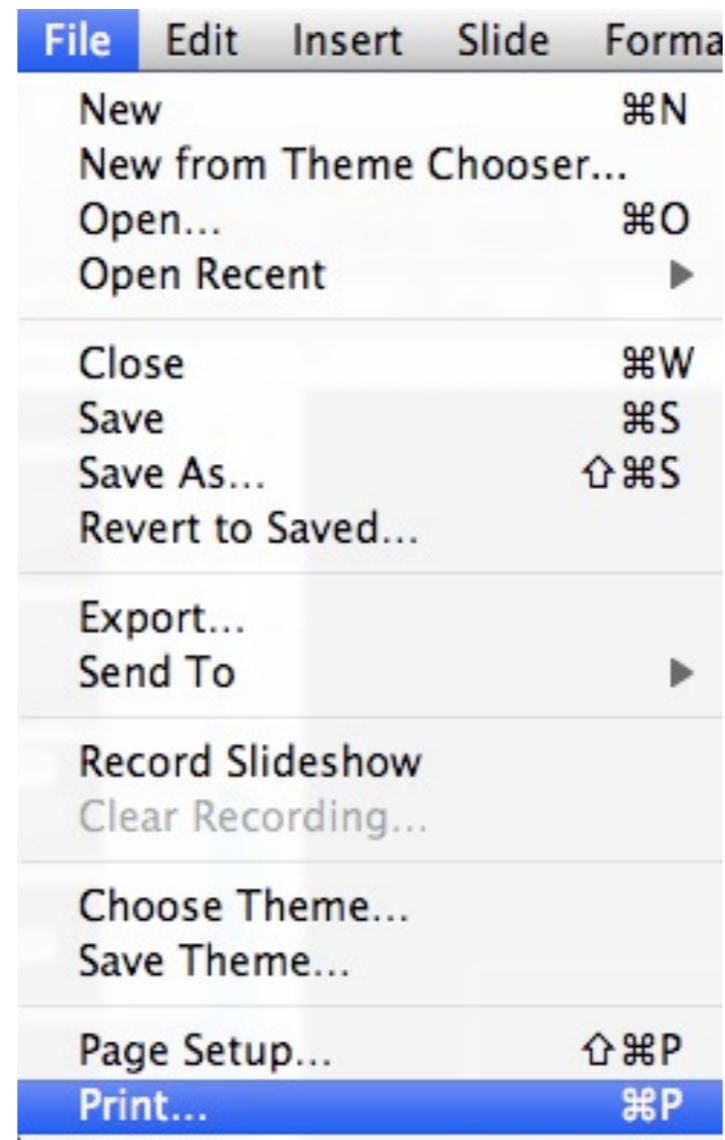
File Edit Insert Slide Forma

New ⌘N
New from Theme Chooser...
Open... ⌘O
Open Recent

Close ⌘W
Save ⌘S
Save As... ⇧⌘S
Revert to Saved...

Export...
Send To

Record Slideshow
Clear Recording...

Choose Theme...
Save Theme...

Page Setup... ⇧⌘P
Print... ⌘P